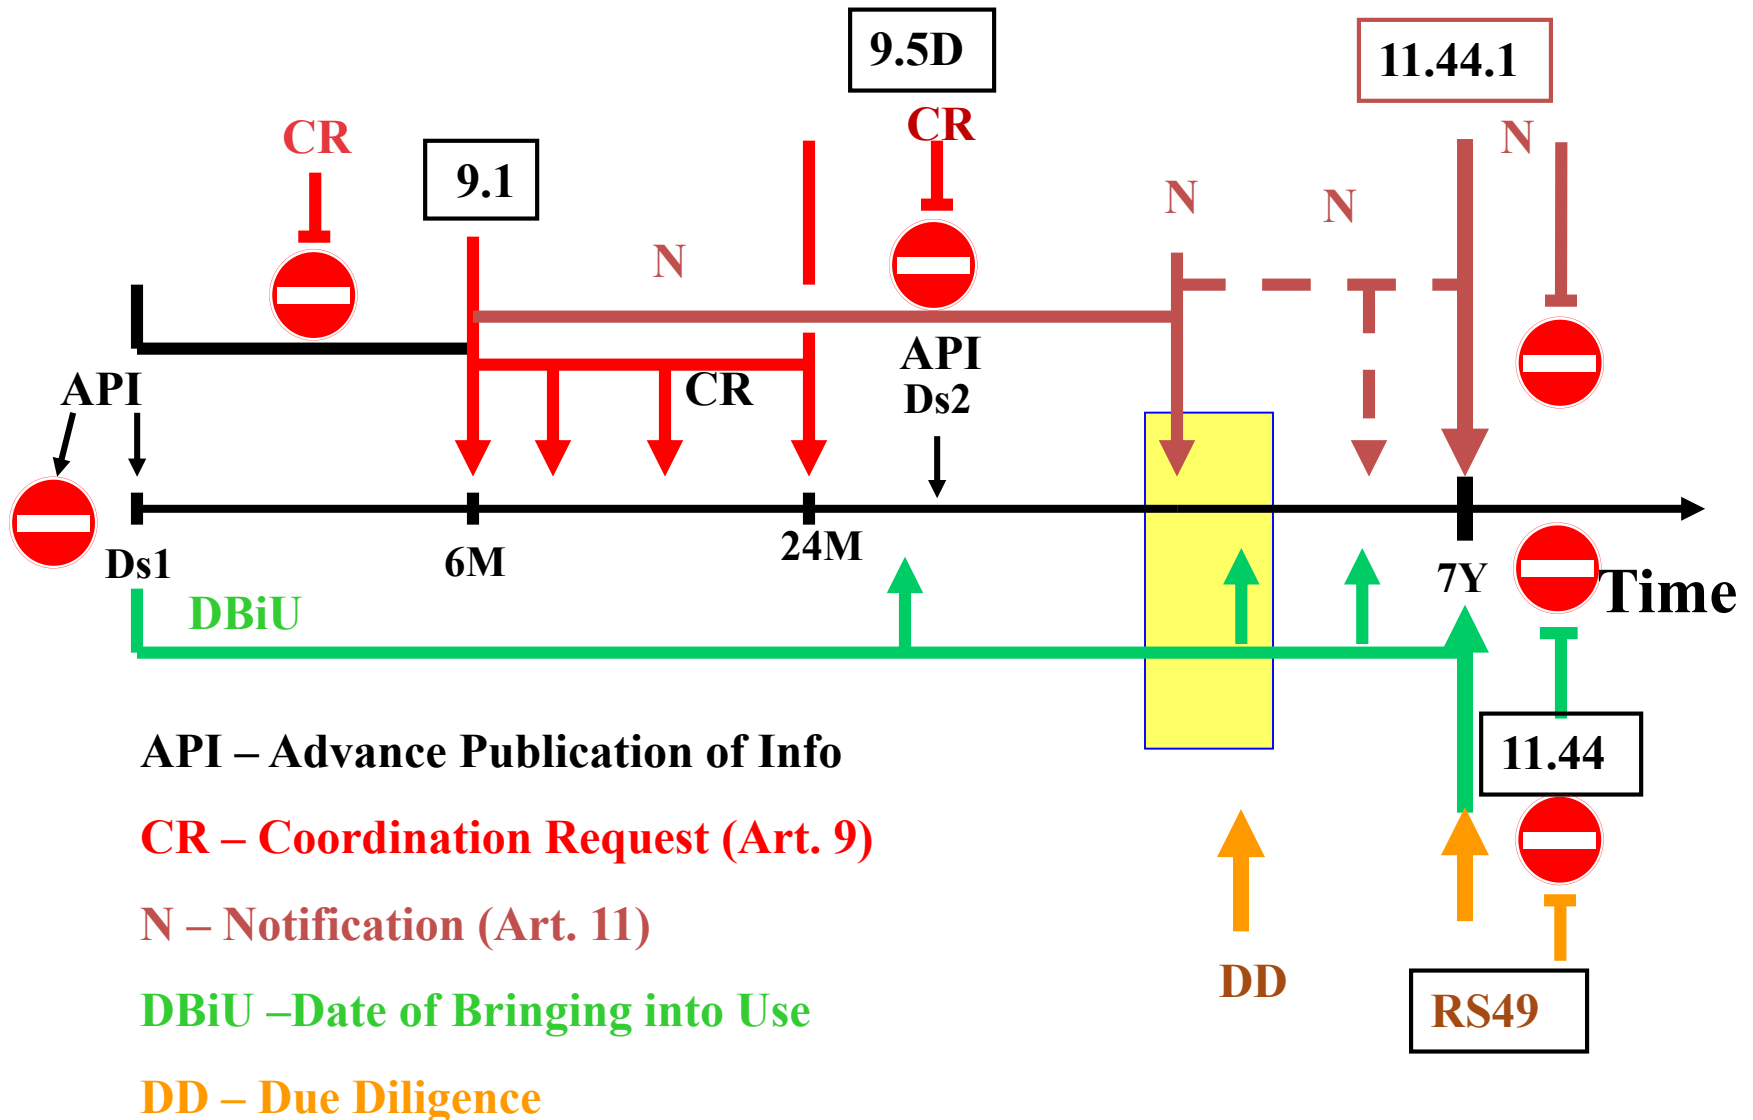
9.5D

11.44.1

CR

CR

N

9.1

N

N

N

API

CR

API
Ds2

Ds1

6M

24M

7Y

Time

DBiU

11.44

API – Advance Publication of Info

CR – Coordination Request (Art. 9)

N – Notification (Art. 11)

DBiU –Date of Bringing into Use

DD – Due Diligence

DD

RS49